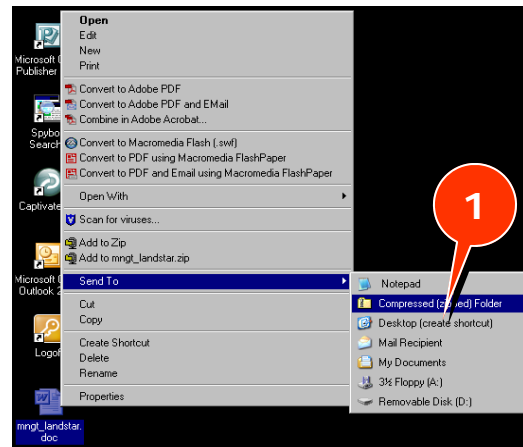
Microsoft Publisher

Spybo Search

Captivate

Microsoft Outlook 2

Logoff

mngt_landstar.doc

Open
Edit
New
Print

Convert to Adobe PDF
Convert to Adobe PDF and EMail
Combine in Adobe Acrobat...

Convert to Macromedia Flash (.swf)
Convert to PDF using Macromedia FlashPaper
Convert to PDF and Email using Macromedia FlashPaper

Open With

Scan for viruses...

Add to Zip
Add to mngt_landstar.zip

Send To

Cut
Copy

Create Shortcut
Delete
Rename

Properties

Notepad
Compressed (zipped) Folder
Desktop (create shortcut)
Mail Recipient
My Documents
3½ Floppy (A:)
Removable Disk (D:)

1